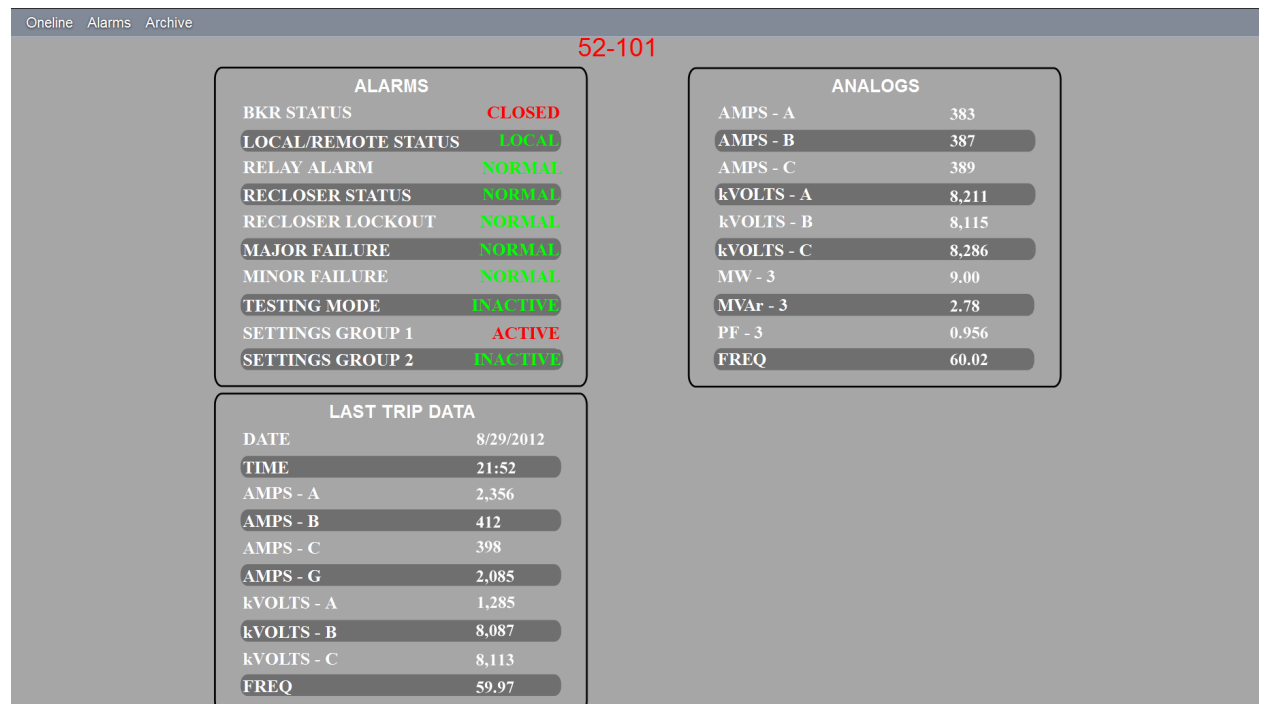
Oneline Alarms Archive

52-101

ALARMS

| | |
|---|---|
| BKR STATUS | CLOSED |
| LOCAL/REMOTE STATUS | LOCAL |
| RELAY ALARM | NORMAL |
| RECLOSER STATUS | NORMAL |
| RECLOSER LOCKOUT | NORMAL |
| MAJOR FAILURE | NORMAL |
| MINOR FAILURE | NORMAL |
| TESTING MODE | INACTIVE |
| SETTINGS GROUP 1 | ACTIVE |
| SETTINGS GROUP 2 | INACTIVE |

LAST TRIP DATA

| | |
|---|---|
| DATE | 8/29/2012 |
| TIME | 21:52 |
| AMPS - A | 2,356 |
| AMPS - B | 412 |
| AMPS - C | 398 |
| AMPS - G | 2,085 |
| kVOLTS - A | 1,285 |
| kVOLTS - B | 8,087 |
| kVOLTS - C | 8,113 |
| FREQ | 59.97 |

ANALOGS

| | |
|---|---|
| AMPS - A | 383 |
| AMPS - B | 387 |
| AMPS - C | 389 |
| kVOLTS - A | 8,211 |
| kVOLTS - B | 8,115 |
| kVOLTS - C | 8,286 |
| MW - 3 | 9.00 |
| MVAr - 3 | 2.78 |
| PF - 3 | 0.956 |
| FREQ | 60.02 |